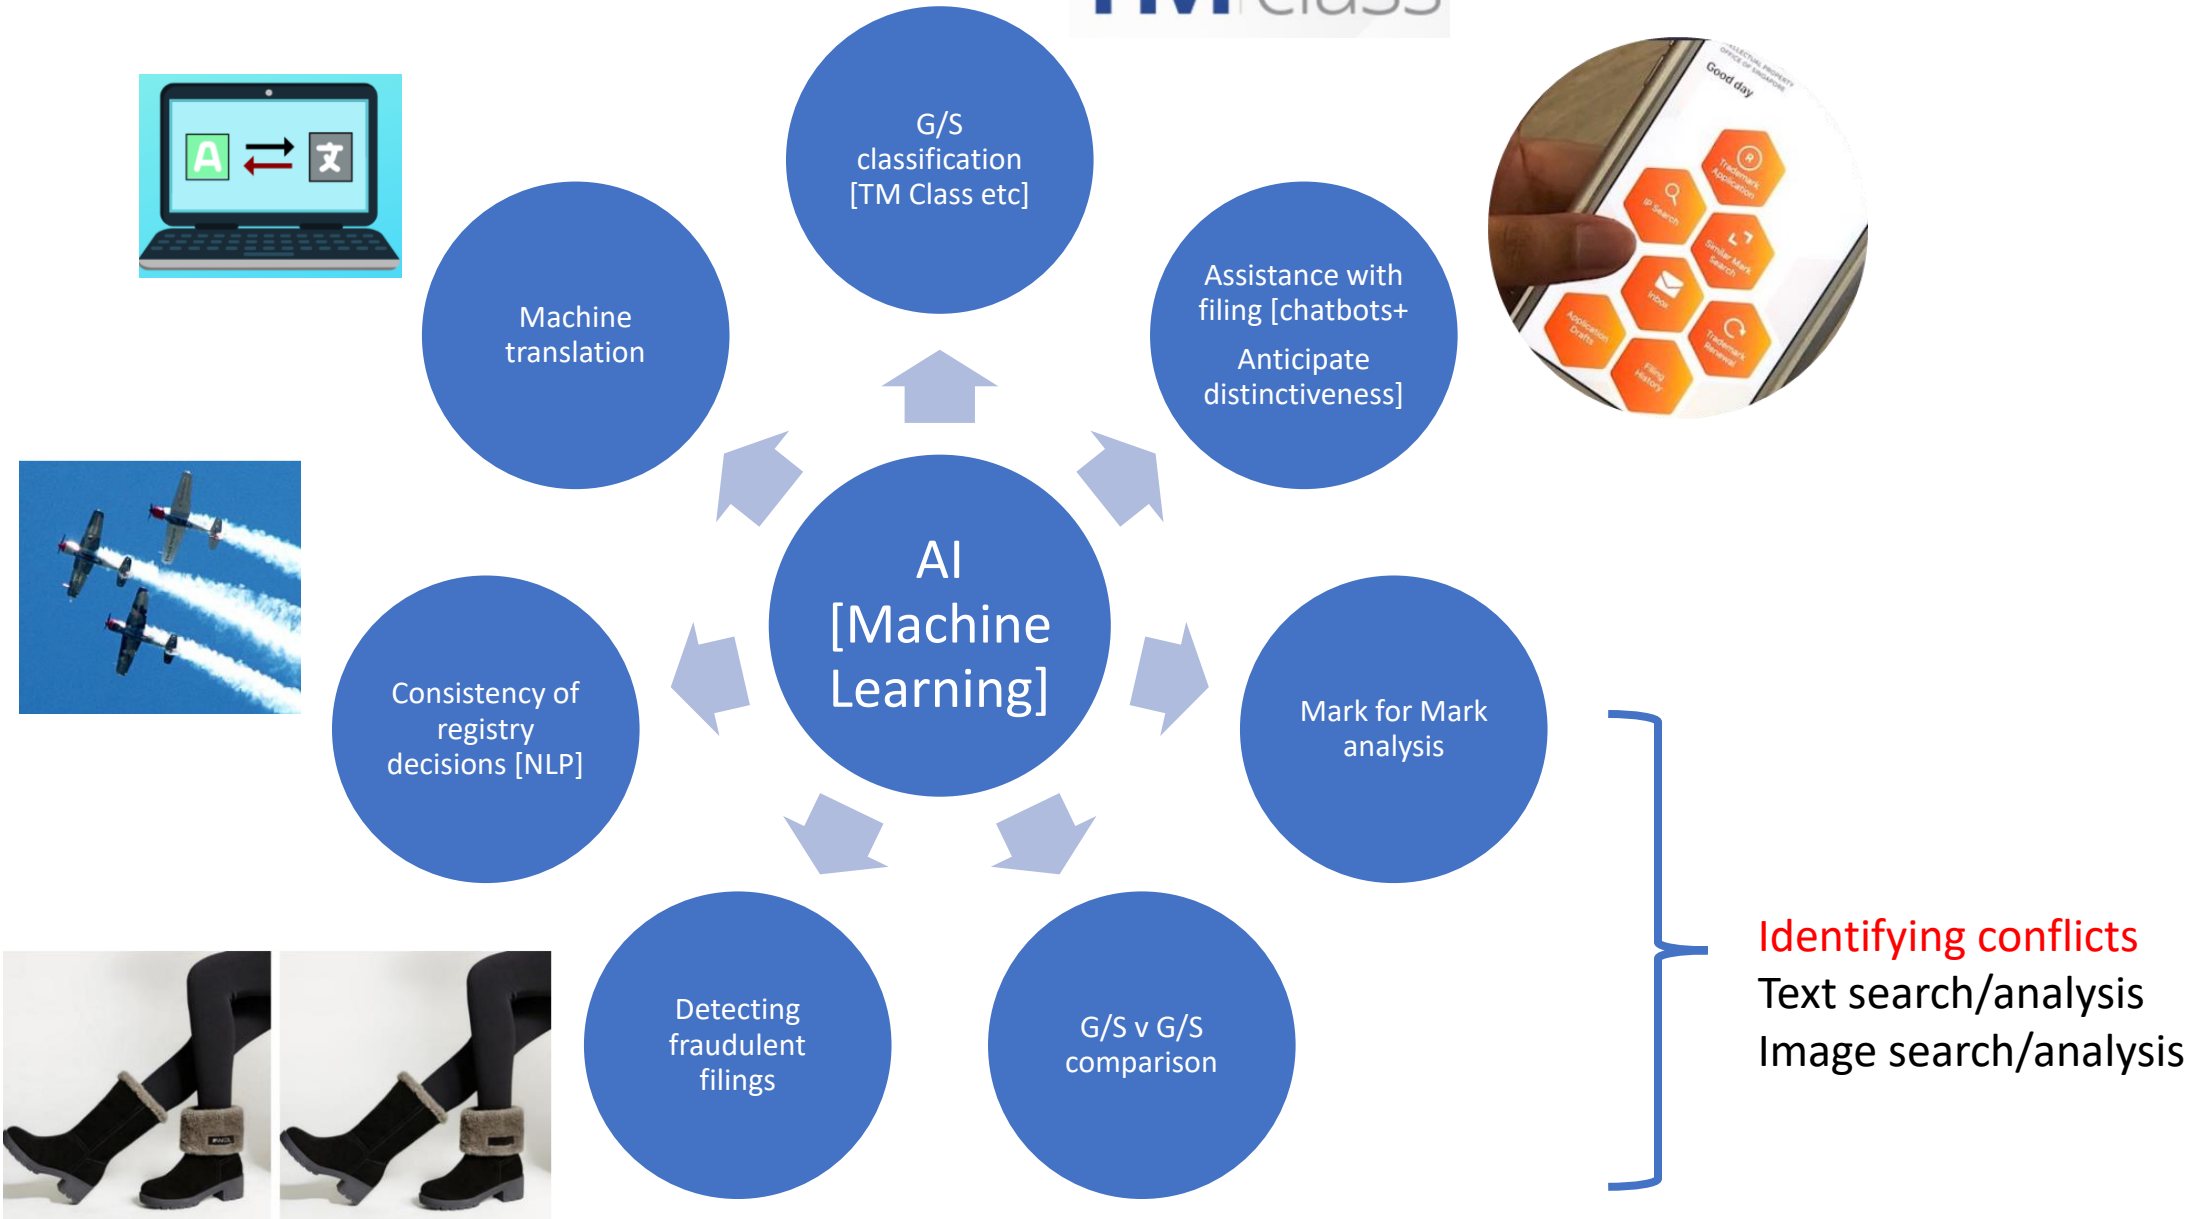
TMclass

G/S classification [TM Class etc]

Assistance with filing [chatbots+ Anticipate distinctiveness]

Good day

Trademark Application

IP Search

Similar Mark Search

Inbox

Application Drafts

Trademark Renewal

Filing History

Machine translation

A

文

AI [Machine Learning]

Consistency of registry decisions [NLP]

Mark for Mark analysis

Detecting fraudulent filings

G/S v G/S comparison

Identifying conflicts
Text search/analysis
Image search/analysis